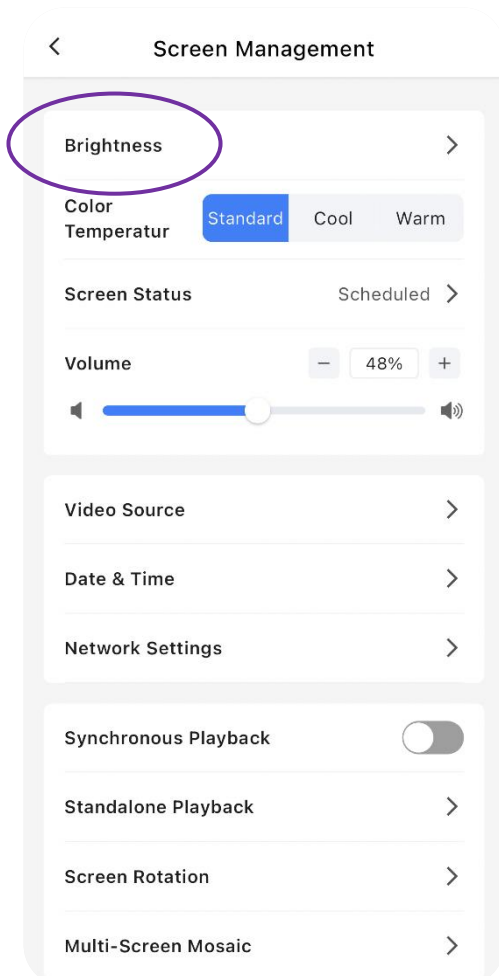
Screen Management

Brightness

Color Temperatur

Standard Cool Warm

Screen Status

Scheduled

Volume

−

48%

+

Video Source

Date & Time

Network Settings

Synchronous Playback

Standalone Playback

Screen Rotation

Multi-Screen Mosaic